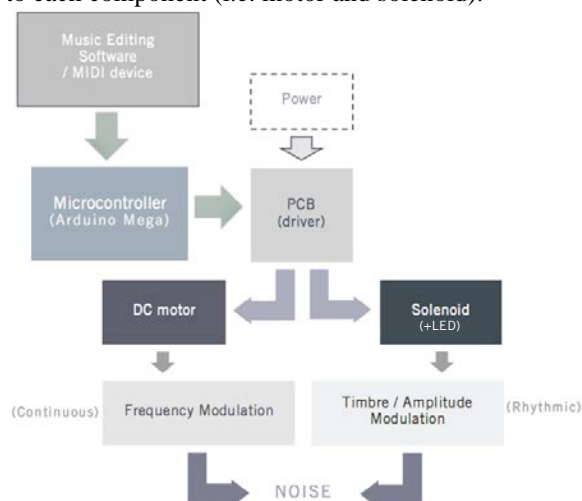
to each component (i.e. motor and solenoid).

Music Editing Software / MIDI device

Power

Microcontroller (Arduino Mega)

PCB (driver)

DC motor

Solenoid (+LED)

(Continuous)

Frequency Modulation

Timbre / Amplitude Modulation

(Rhythmic)

NOISE